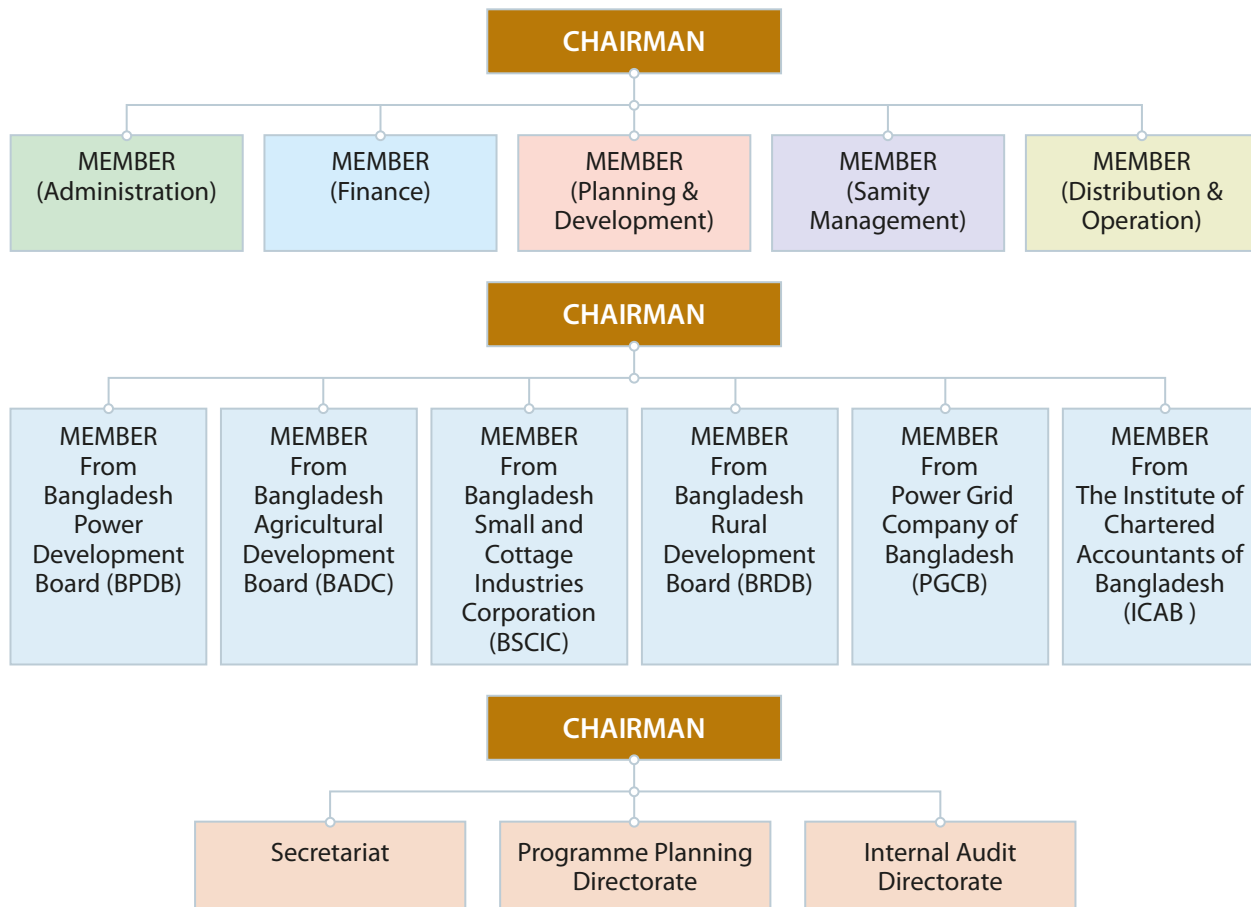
CHAIRMAN

MEMBER (Administration)

MEMBER (Finance)

MEMBER (Planning & Development)

MEMBER (Samity Management)

MEMBER (Distribution & Operation)

CHAIRMAN

MEMBER From Bangladesh Power Development Board (BPDB)

MEMBER From Bangladesh Agricultural Development Board (BADC)

MEMBER From Bangladesh Small and Cottage Industries Corporation (BSCIC)

MEMBER From Bangladesh Rural Development Board (BRDB)

MEMBER From Power Grid Company of Bangladesh (PGCB)

MEMBER From The Institute of Chartered Accountants of Bangladesh (ICAB )

CHAIRMAN

Secretariat

Programme Planning Directorate

Internal Audit Directorate